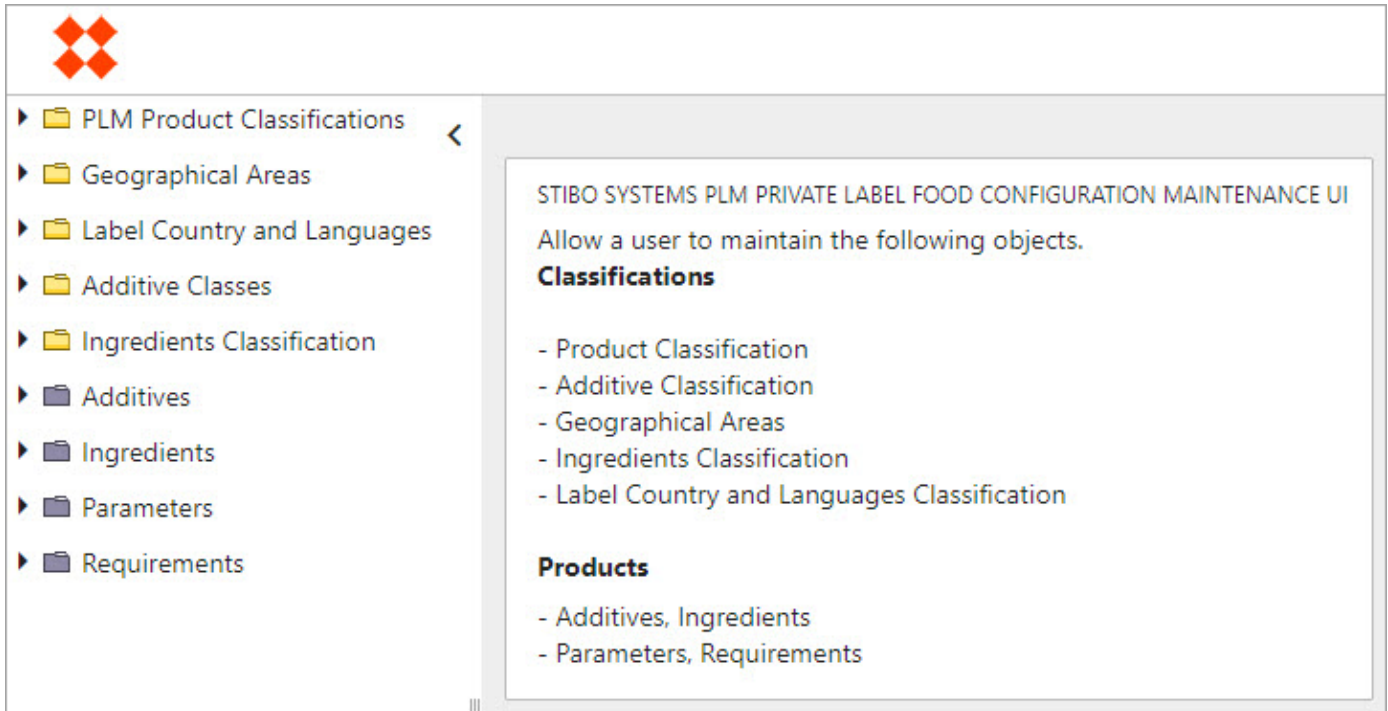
PLM Product Classifications
Geographical Areas
Label Country and Languages
Additive Classes
Ingredients Classification
Additives
Ingredients
Parameters
Requirements

STIBO SYSTEMS PLM PRIVATE LABEL FOOD CONFIGURATION MAINTENANCE UI

Allow a user to maintain the following objects.

**Classifications**

- Product Classification
- Additive Classification
- Geographical Areas
- Ingredients Classification
- Label Country and Languages Classification

**Products**

- Additives, Ingredients
- Parameters, Requirements